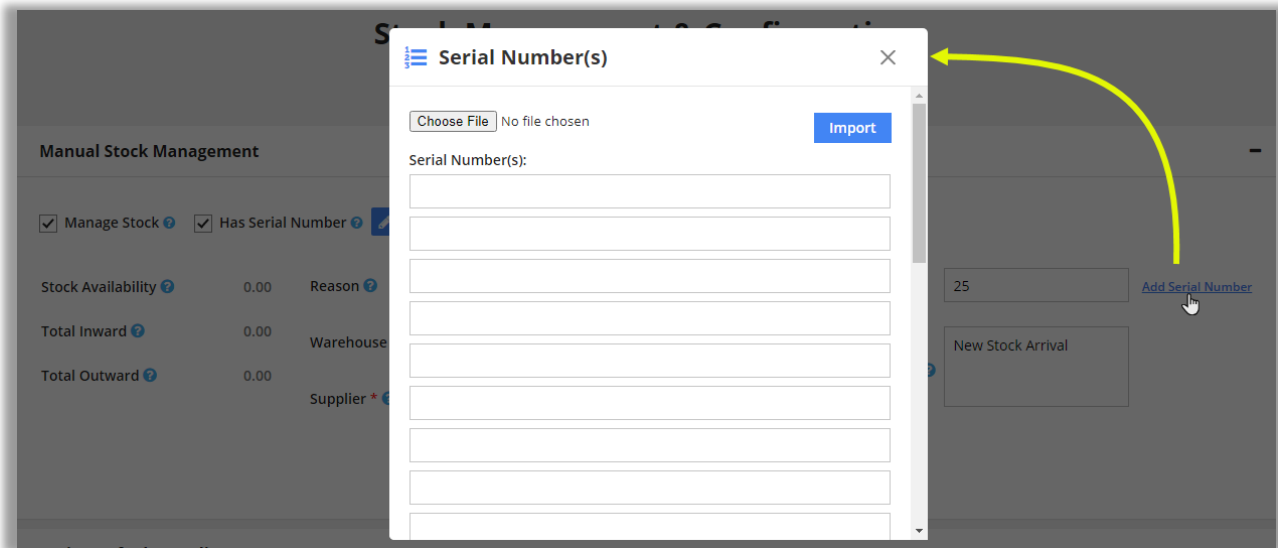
Stock Management & Configuration

Serial Number(s)

Choose File No file chosen

Import

Serial Number(s):

Manual Stock Management

Manage Stock

Has Serial Number

Stock Availability 0.00

Total Inward 0.00

Total Outward 0.00

Reason

Warehouse

Supplier *

25

Add Serial Number

New Stock Arrival